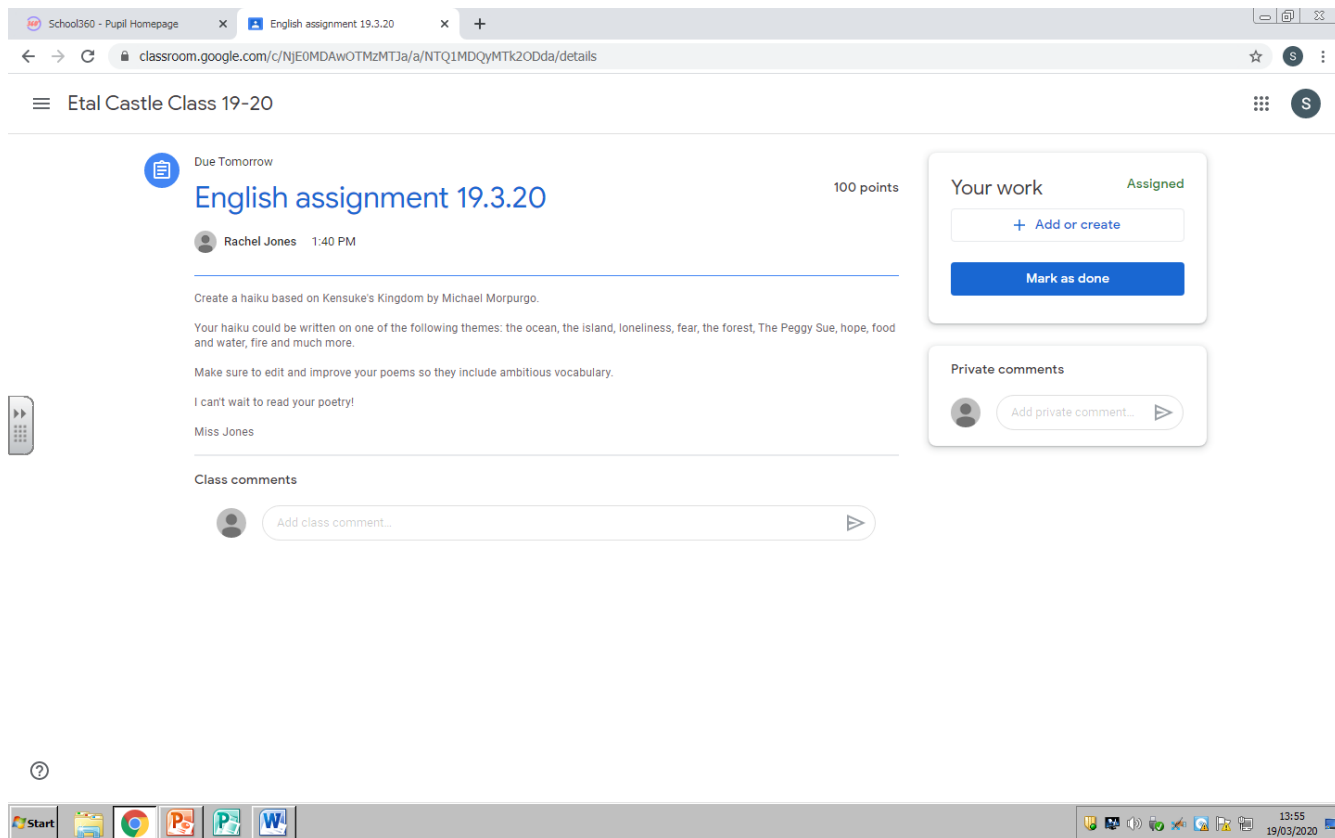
School360 - Pupil Homepage
English assignment 19.3.20
classroom.google.com/c/NjE0MDAwOTMzMTJa/a/NTQ1MDQyMTk2ODda/details
S

Etal Castle Class 19-20
S

Due Tomorrow
English assignment 19.3.20
100 points
Rachel Jones 1:40 PM

Create a haiku based on Kensuke's Kingdom by Michael Morpurgo.

Your haiku could be written on one of the following themes: the ocean, the island, loneliness, fear, the forest, The Peggy Sue, hope, food and water, fire and much more.

Make sure to edit and improve your poems so they include ambitious vocabulary.

I can't wait to read your poetry!

Miss Jones

Class comments
Add class comment...

Your work
Assigned
+ Add or create
Mark as done

Private comments
Add private comment...

Start
13:55
19/03/2020